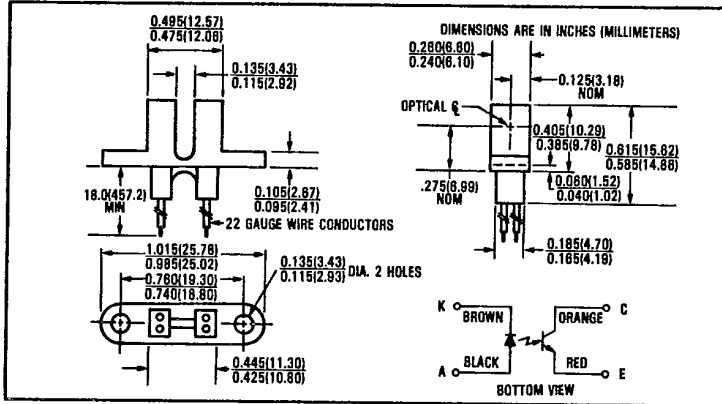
0.495(12.57)
0.475(12.06)

0.135(3.43)
0.115(2.92)

18.0(457.2)
MIN

0.105(2.67)
0.095(2.41)

22 GAUGE WIRE CONDUCTORS

1.015(25.78)
0.985(25.02)

0.135(3.43)
0.115(2.93) DIA. 2 HOLES

0.760(19.30)
0.740(18.80)

0.445(11.30)
0.425(10.80)

DIMENSIONS ARE IN INCHES (MILLIMETERS)

0.260(6.60)
0.240(6.10)

0.125(3.18)
NOM

OPTICAL ℄

0.405(10.29)
0.385(9.78)

0.615(15.62)
0.585(14.86)

.275(6.99)
NOM

0.060(1.52)
0.040(1.02)

0.185(4.70)
0.165(4.19)

K BROWN
ORANGE C
A BLACK
RED E
BOTTOM VIEW